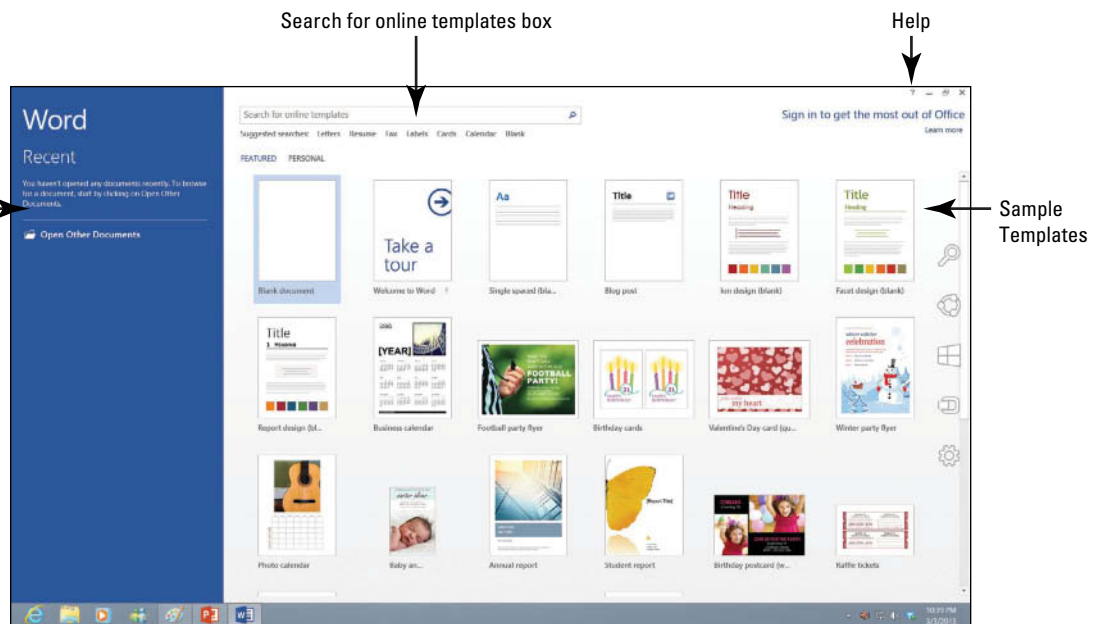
Search for online templates box

Help

Word

Recent

You haven't opened any documents recently. To browse for a document, start by clicking on Open Other Documents.

Open Other Documents

Search for online templates

Suggested searches: Letters Resume Fax Labels Cards Calendar Blank

Sign in to get the most out of Office

Learn more

FEATURED PERSONAL

Take a tour

Aa

Title

Title Heading

Title Heading

Blank document

Welcome to Word

Single spaced (bla...

Blog post

Ion design (blank)

Facet design (blank)

Sample Templates

Title

[YEAR]

FOOTBALL PARTY!

celebration

Report design (bl...

Business calendar

Football party flyer

Birthday cards

Valentine's Day card (qu...

Winter party flyer

Photo calendar

Baby an...

Annual report

Student report

Birthday postcard (w...

Raffle tickets

10:31 PM
3/1/2013